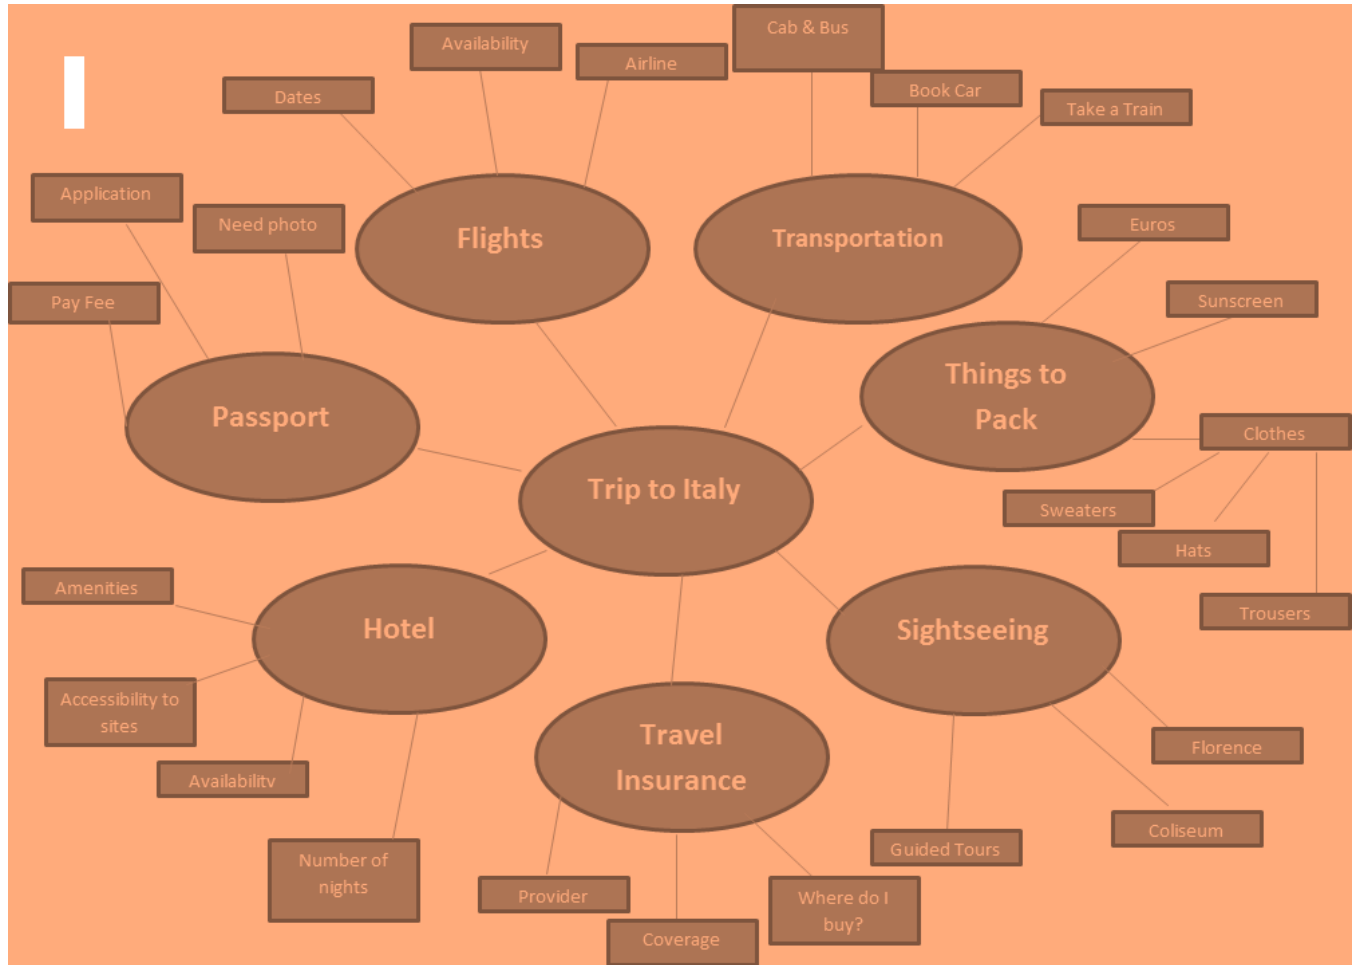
Availability

Cab & Bus

Airline

Dates

Book Car

Take a Train

Application

Need photo

Flights

Transportation

Euros

Pay Fee

Sunscreen

Things to Pack

Passport

Clothes

Trip to Italy

Sweaters

Hats

Amenities

Hotel

Sightseeing

Trousers

Accessibility to sites

Travel Insurance

Florence

Availability

Coliseum

Guided Tours

Number of nights

Provider

Where do I buy?

Coverage